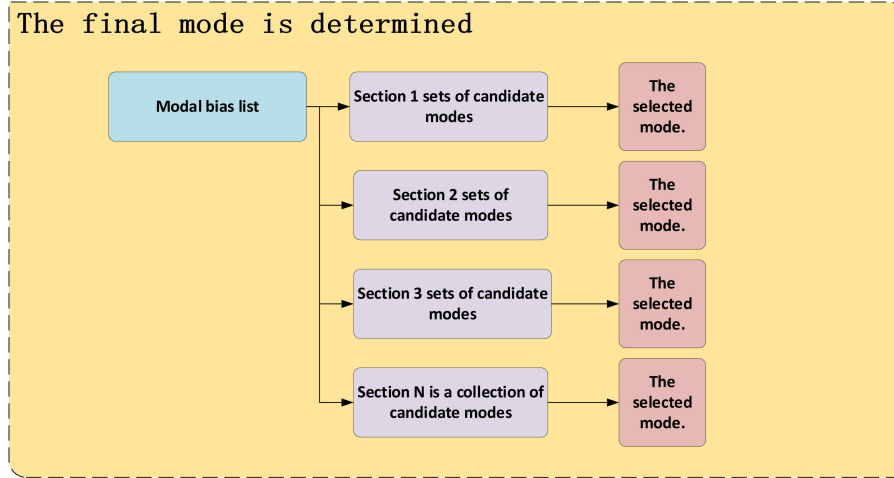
The final mode is determined

Modal bias list

Section 1 sets of candidate modes

The selected mode.

Section 2 sets of candidate modes

The selected mode.

Section 3 sets of candidate modes

The selected mode.

Section N is a collection of candidate modes

The selected mode.